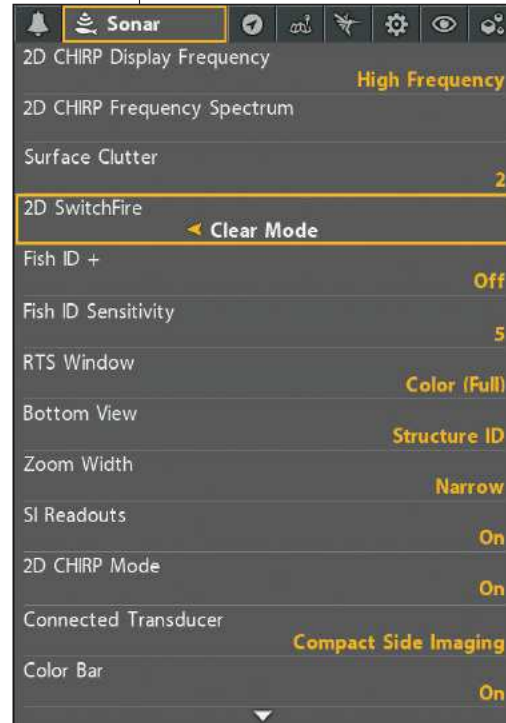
Sonar

2D CHIRP Display Frequency
High Frequency

2D CHIRP Frequency Spectrum

Surface Clutter
2

2D SwitchFire
Clear Mode

Fish ID +
Off

Fish ID Sensitivity
5

RTS Window
Color (Full)

Bottom View
Structure ID

Zoom Width
Narrow

SI Readouts
On

2D CHIRP Mode
On

Connected Transducer
Compact Side Imaging

Color Bar
On